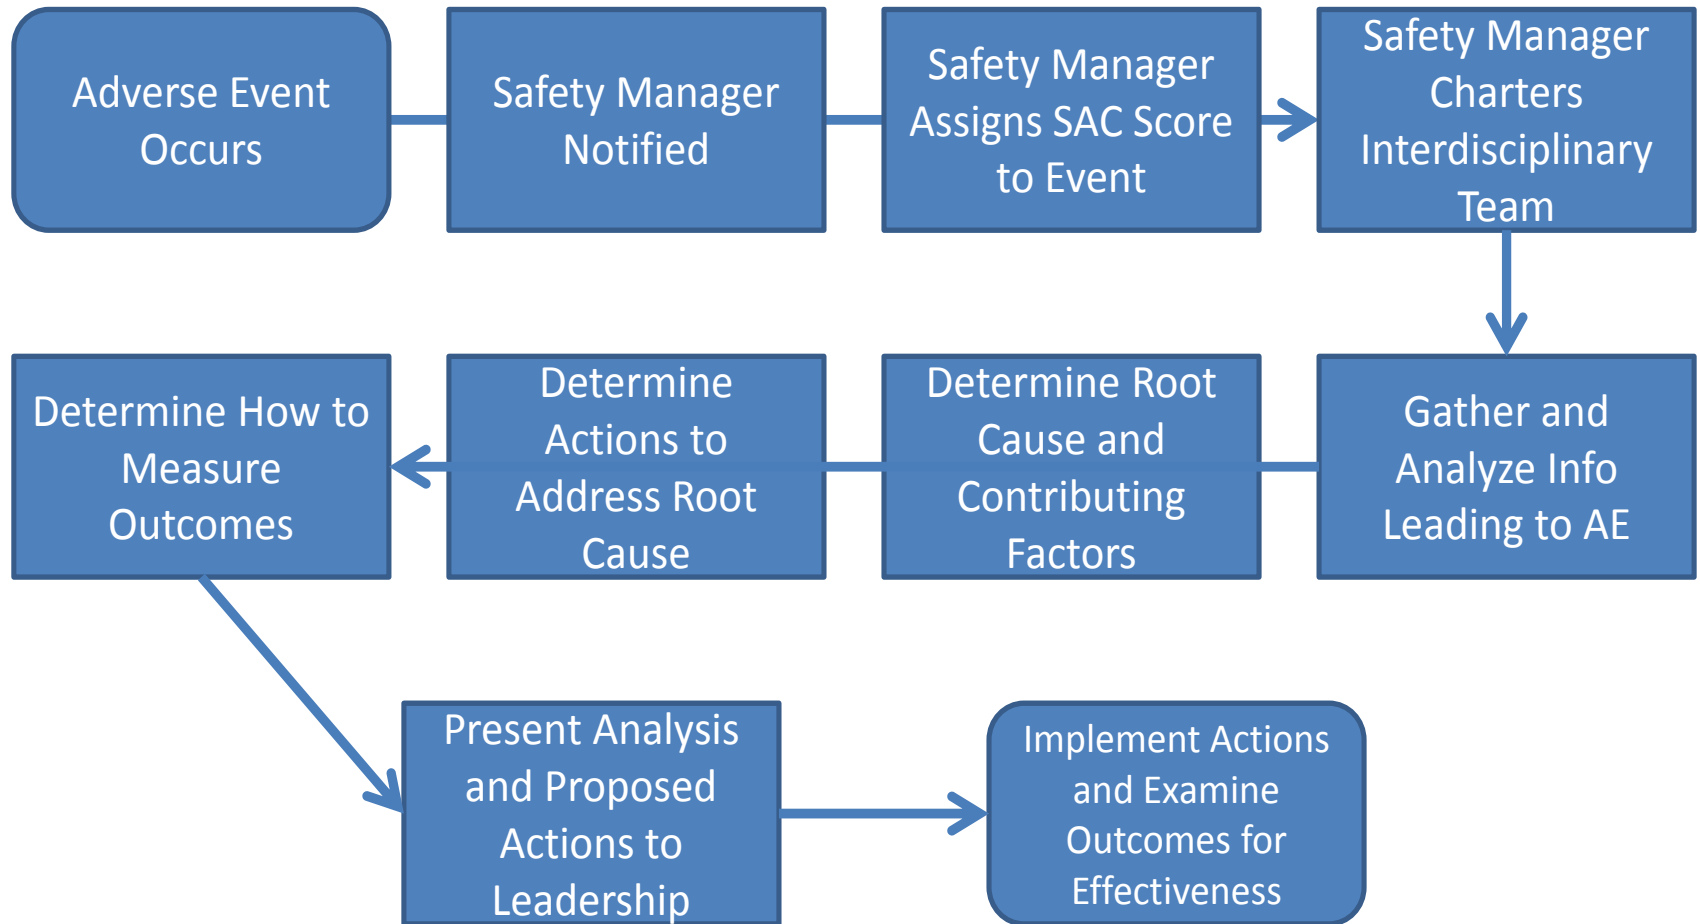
Adverse Event Occurs

Safety Manager Notified

Safety Manager Assigns SAC Score to Event

Safety Manager Charters Interdisciplinary Team

Gather and Analyze Info Leading to AE

Determine Root Cause and Contributing Factors

Determine Actions to Address Root Cause

Determine How to Measure Outcomes

Present Analysis and Proposed Actions to Leadership

Implement Actions and Examine Outcomes for Effectiveness